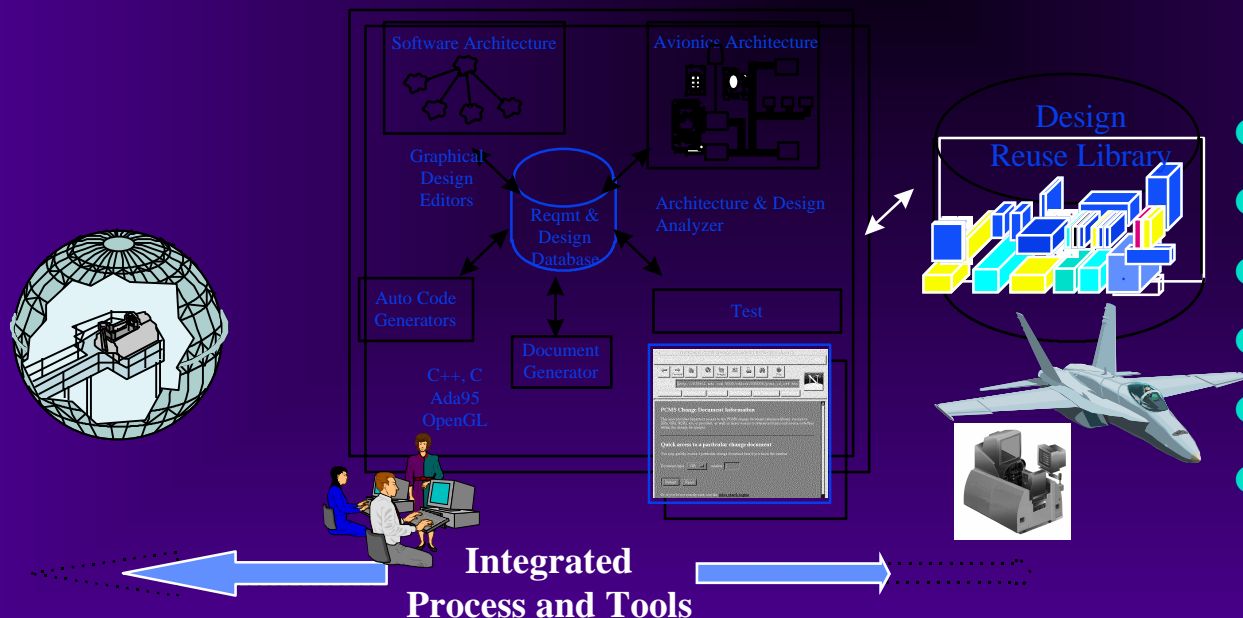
Software Architecture

Avionics Architecture

Design Reuse Library

Graphical Design Editors

Reqmt & Design Database

Architecture & Design Analyzer

Auto Code Generators

Test

Document Generator

C++, C
Ada95
OpenGL

PCMS Change Document Information

Quick access to a particular change document

Integrated Process and Tools